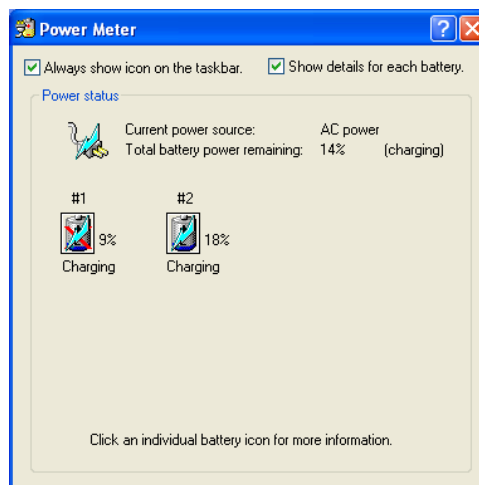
Power Meter

Always show icon on the taskbar.

Show details for each battery.

Power status

| | | |
|---|---|---|
| Current power source: | AC power | |
| Total battery power remaining: | 14% | (charging) |

#1

9%

Charging

#2

18%

Charging

Click an individual battery icon for more information.